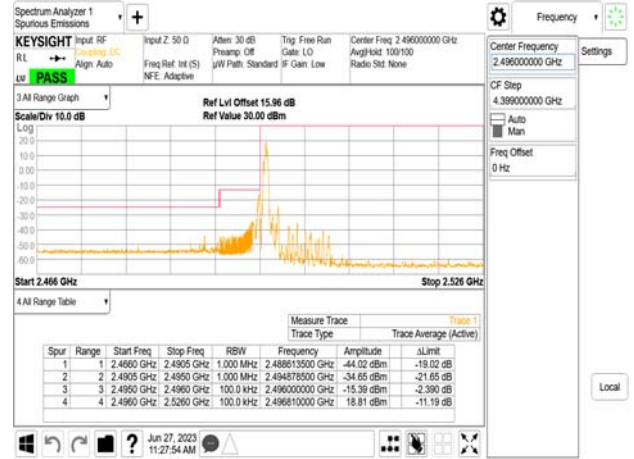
Spectrum Analyzer 1
Spurious Emissions

Frequency

KEYSIGHT Input: RF
Coupling: DC
Align: Auto
RL
LXI PASS

Input Z: 50 Ω
Freq Ref: Int (S)
NFE: Adaptive

Atten: 30 dB
Preamp: Off
μW Path: Standard

Trig: Free Run
Gate: LO
IF Gain: Low

Center Freq: 2.496000000 GHz
Avg|Hold: 100/100
Radio Std: None

Center Frequency
2.496000000 GHz

Settings

CF Step
4.399000000 GHz
Auto
Man

Freq Offset
0 Hz

3 All Range Graph

Ref Lvl Offset 15.96 dB
Ref Value 30.00 dBm

Scale/Div 10.0 dB
Log
20.0
10.0
0.00
-10.0
-20.0
-30.0
-40.0
-50.0
-60.0

Start 2.466 GHz
Stop 2.526 GHz

4 All Range Table

| | | Measure Trace | Trace 1 |
|---|---|---|---|
| | | Trace Type | Trace Average (Active) |

| Spur | Range | Start Freq | Stop Freq | RBW | Frequency | Amplitude | ΔLimit |
|---|---|---|---|---|---|---|---|
| 1 | 1 | 2.4660 GHz | 2.4905 GHz | 1.000 MHz | 2.488613500 GHz | -44.02 dBm | -19.02 dB |
| 2 | 2 | 2.4905 GHz | 2.4950 GHz | 1.000 MHz | 2.494878500 GHz | -34.65 dBm | -21.65 dB |
| 3 | 3 | 2.4950 GHz | 2.4960 GHz | 100.0 kHz | 2.496000000 GHz | -15.39 dBm | -2.390 dB |
| 4 | 4 | 2.4960 GHz | 2.5260 GHz | 100.0 kHz | 2.496810000 GHz | 18.81 dBm | -11.19 dB |

Local

Jun 27, 2023
11:27:54 AM